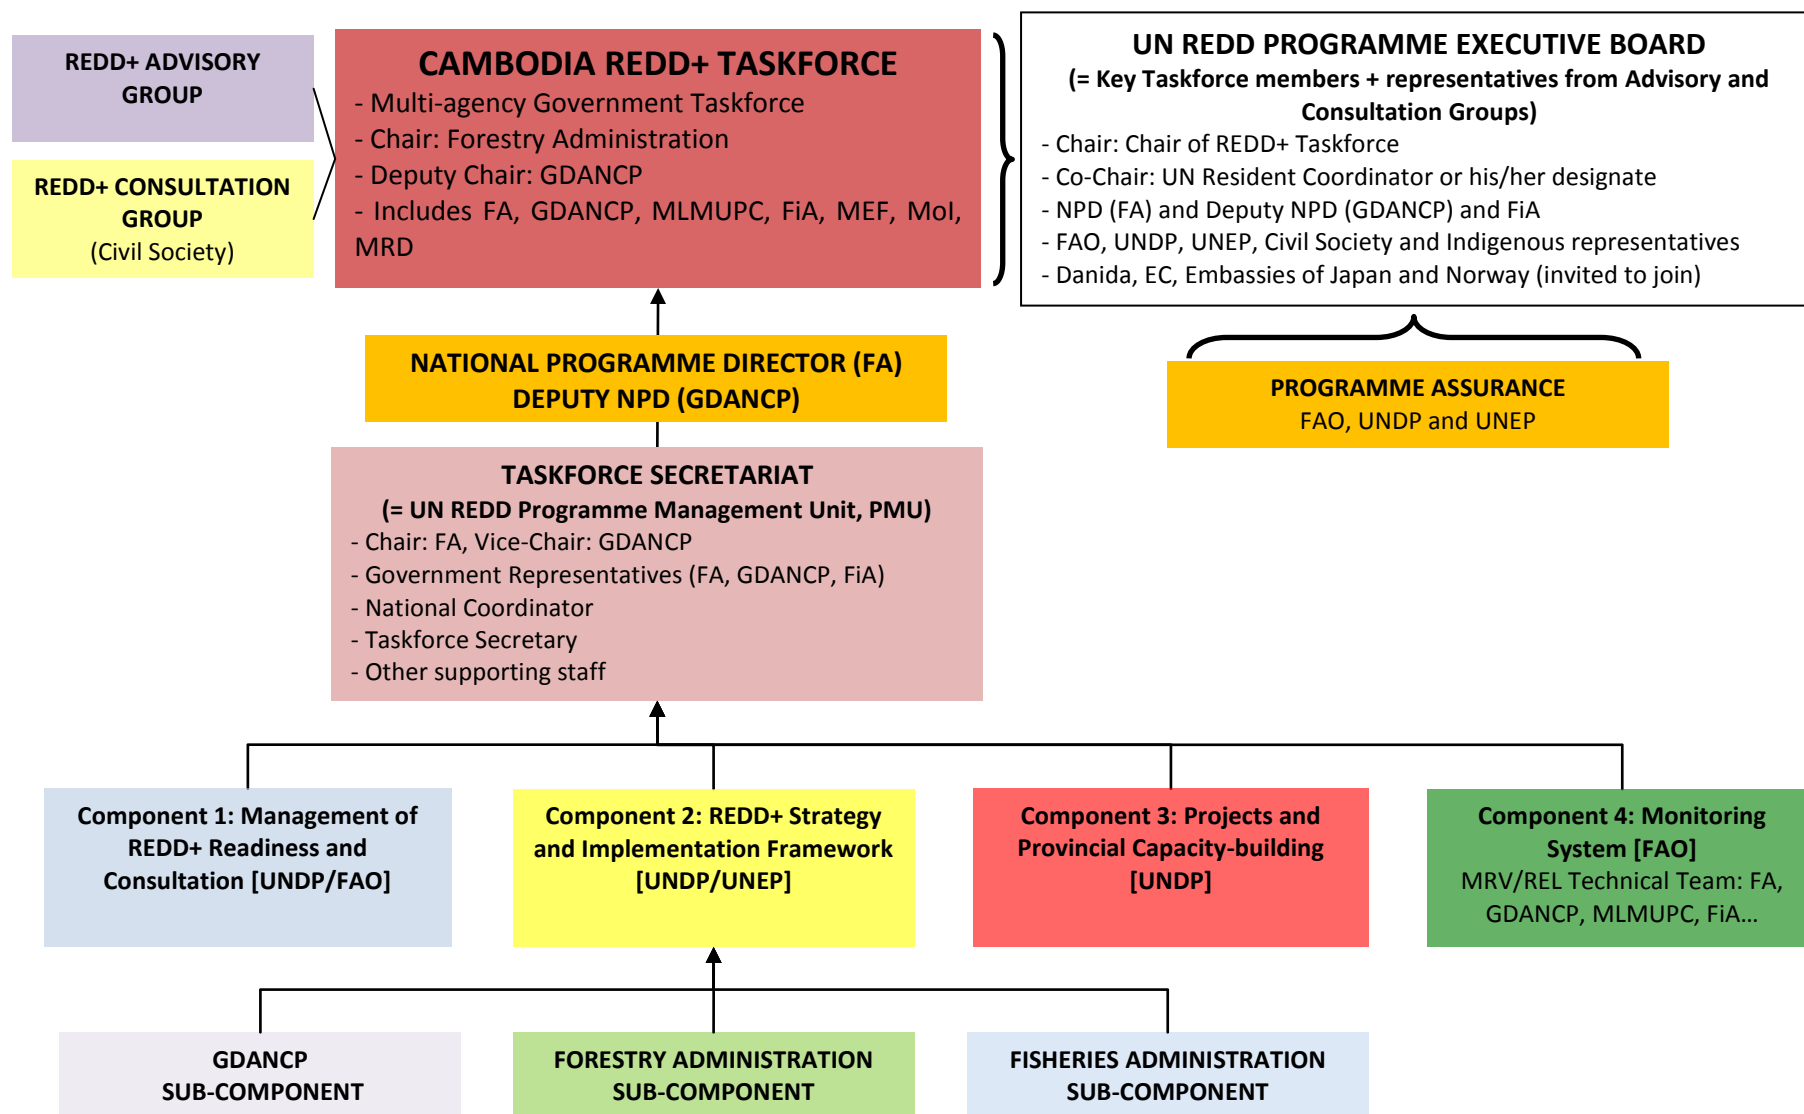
REDD+ ADVISORY GROUP

REDD+ CONSULTATION GROUP
(Civil Society)

CAMBODIA REDD+ TASKFORCE
- Multi-agency Government Taskforce
- Chair: Forestry Administration
- Deputy Chair: GDANCP
- Includes FA, GDANCP, MLMUPC, FiA, MEF, MoI, MRD

UN REDD PROGRAMME EXECUTIVE BOARD
(= Key Taskforce members + representatives from Advisory and Consultation Groups)
- Chair: Chair of REDD+ Taskforce
- Co-Chair: UN Resident Coordinator or his/her designate
- NPD (FA) and Deputy NPD (GDANCP) and FiA
- FAO, UNDP, UNEP, Civil Society and Indigenous representatives
- Danida, EC, Embassies of Japan and Norway (invited to join)

NATIONAL PROGRAMME DIRECTOR (FA)
DEPUTY NPD (GDANCP)

PROGRAMME ASSURANCE
FAO, UNDP and UNEP

TASKFORCE SECRETARIAT
(= UN REDD Programme Management Unit, PMU)
- Chair: FA, Vice-Chair: GDANCP
- Government Representatives (FA, GDANCP, FiA)
- National Coordinator
- Taskforce Secretary
- Other supporting staff

Component 1: Management of REDD+ Readiness and Consultation [UNDP/FAO]

Component 2: REDD+ Strategy and Implementation Framework [UNDP/UNEP]

Component 3: Projects and Provincial Capacity-building [UNDP]

Component 4: Monitoring System [FAO]
MRV/REL Technical Team: FA, GDANCP, MLMUPC, FiA…

GDANCP
SUB-COMPONENT

FORESTRY ADMINISTRATION
SUB-COMPONENT

FISHERIES ADMINISTRATION
SUB-COMPONENT